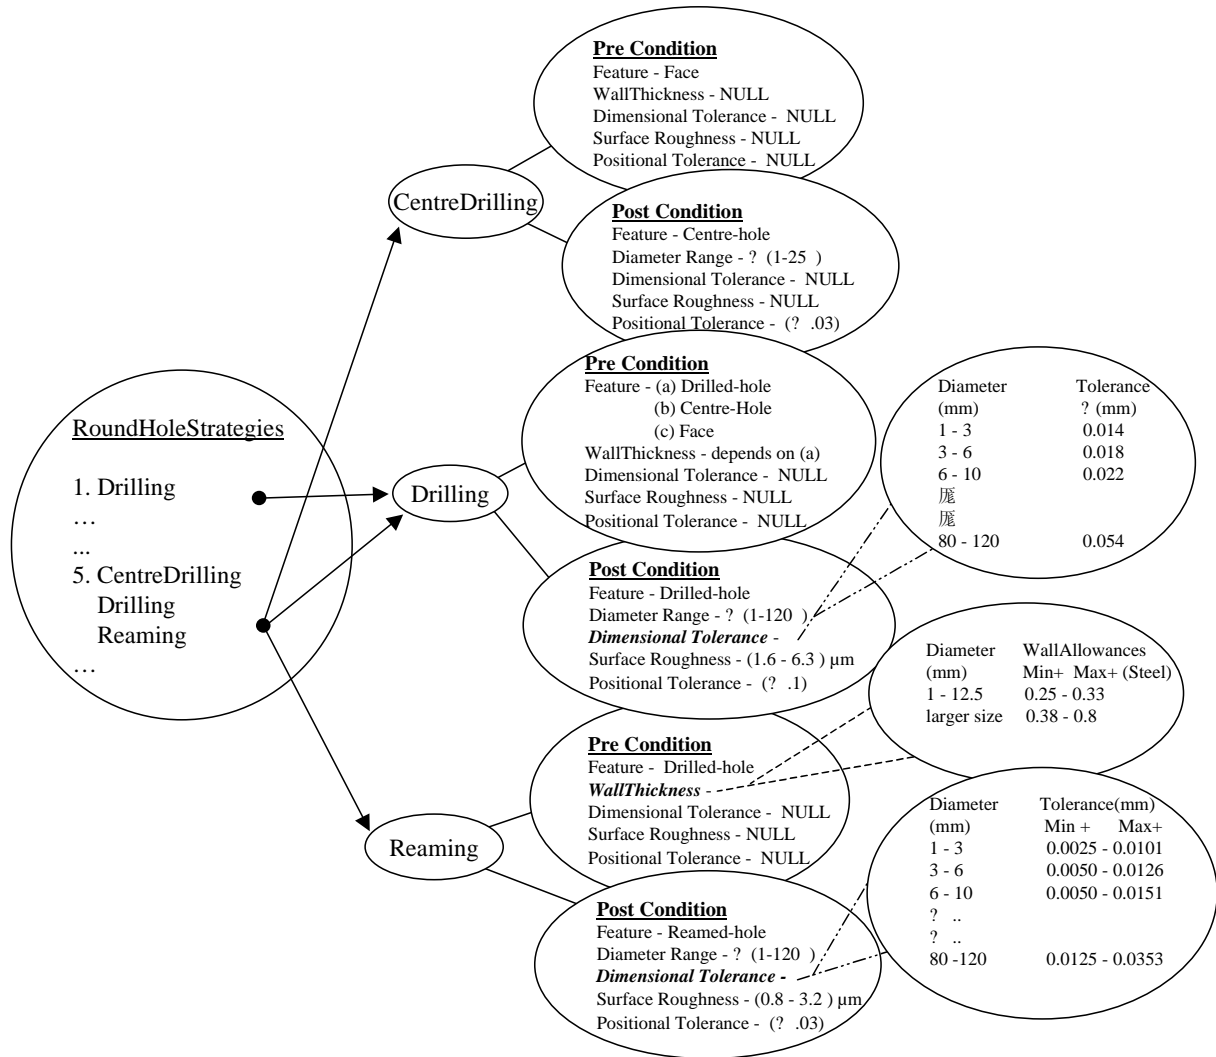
RoundHoleStrategies

1. Drilling
…
...
5. CentreDrilling
Drilling
Reaming
…

CentreDrilling

Pre Condition
Feature - Face
WallThickness - NULL
Dimensional Tolerance - NULL
Surface Roughness - NULL
Positional Tolerance - NULL

Post Condition
Feature - Centre-hole
Diameter Range - ? (1-25 )
Dimensional Tolerance - NULL
Surface Roughness - NULL
Positional Tolerance - (? .03)

Drilling

Pre Condition
Feature - (a) Drilled-hole
(b) Centre-Hole
(c) Face
WallThickness - depends on (a)
Dimensional Tolerance - NULL
Surface Roughness - NULL
Positional Tolerance - NULL

| Diameter (mm) | Tolerance ? (mm) |
|---|---|
| 1 - 3 | 0.014 |
| 3 - 6 | 0.018 |
| 6 - 10 | 0.022 |
| 厖 | |
| 厖 | |
| 80 - 120 | 0.054 |

Post Condition
Feature - Drilled-hole
Diameter Range - ? (1-120 )
Dimensional Tolerance -
Surface Roughness - (1.6 - 6.3 ) µm
Positional Tolerance - (? .1)

| Diameter (mm) | WallAllowances Min+ Max+ (Steel) |
|---|---|
| 1 - 12.5 | 0.25 - 0.33 |
| larger size | 0.38 - 0.8 |

Reaming

Pre Condition
Feature - Drilled-hole
WallThickness -
Dimensional Tolerance - NULL
Surface Roughness - NULL
Positional Tolerance - NULL

| Diameter (mm) | Tolerance(mm) Min + Max+ |
|---|---|
| 1 - 3 | 0.0025 - 0.0101 |
| 3 - 6 | 0.0050 - 0.0126 |
| 6 - 10 | 0.0050 - 0.0151 |
| ? .. | |
| ? .. | |
| 80 -120 | 0.0125 - 0.0353 |

Post Condition
Feature - Reamed-hole
Diameter Range - ? (1-120 )
Dimensional Tolerance -
Surface Roughness - (0.8 - 3.2 ) µm
Positional Tolerance - (? .03)